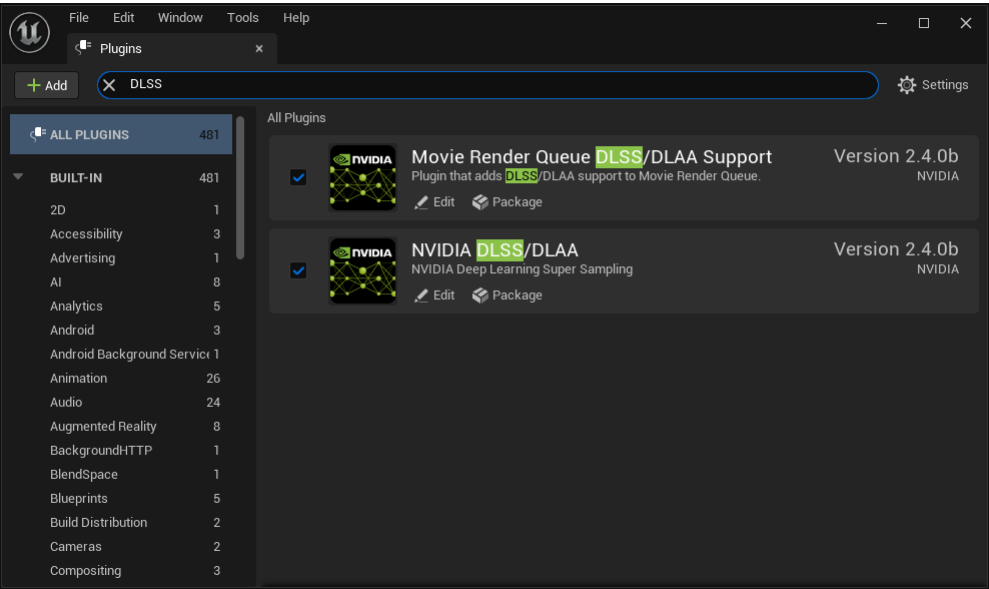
File Edit Window Tools Help

Plugins ×

+ Add

DLSS

Settings

ALL PLUGINS 481

BUILT-IN 481

2D 1
Accessibility 3
Advertising 1
AI 8
Analytics 5
Android 3
Android Background Servic 1
Animation 26
Audio 24
Augmented Reality 8
BackgroundHTTP 1
BlendSpace 1
Blueprints 5
Build Distribution 2
Cameras 2
Compositing 3

All Plugins

NVIDIA
Movie Render Queue DLSS/DLAA Support
Plugin that adds DLSS/DLAA support to Movie Render Queue.
Edit Package
Version 2.4.0b
NVIDIA

NVIDIA
NVIDIA DLSS/DLAA
NVIDIA Deep Learning Super Sampling
Edit Package
Version 2.4.0b
NVIDIA